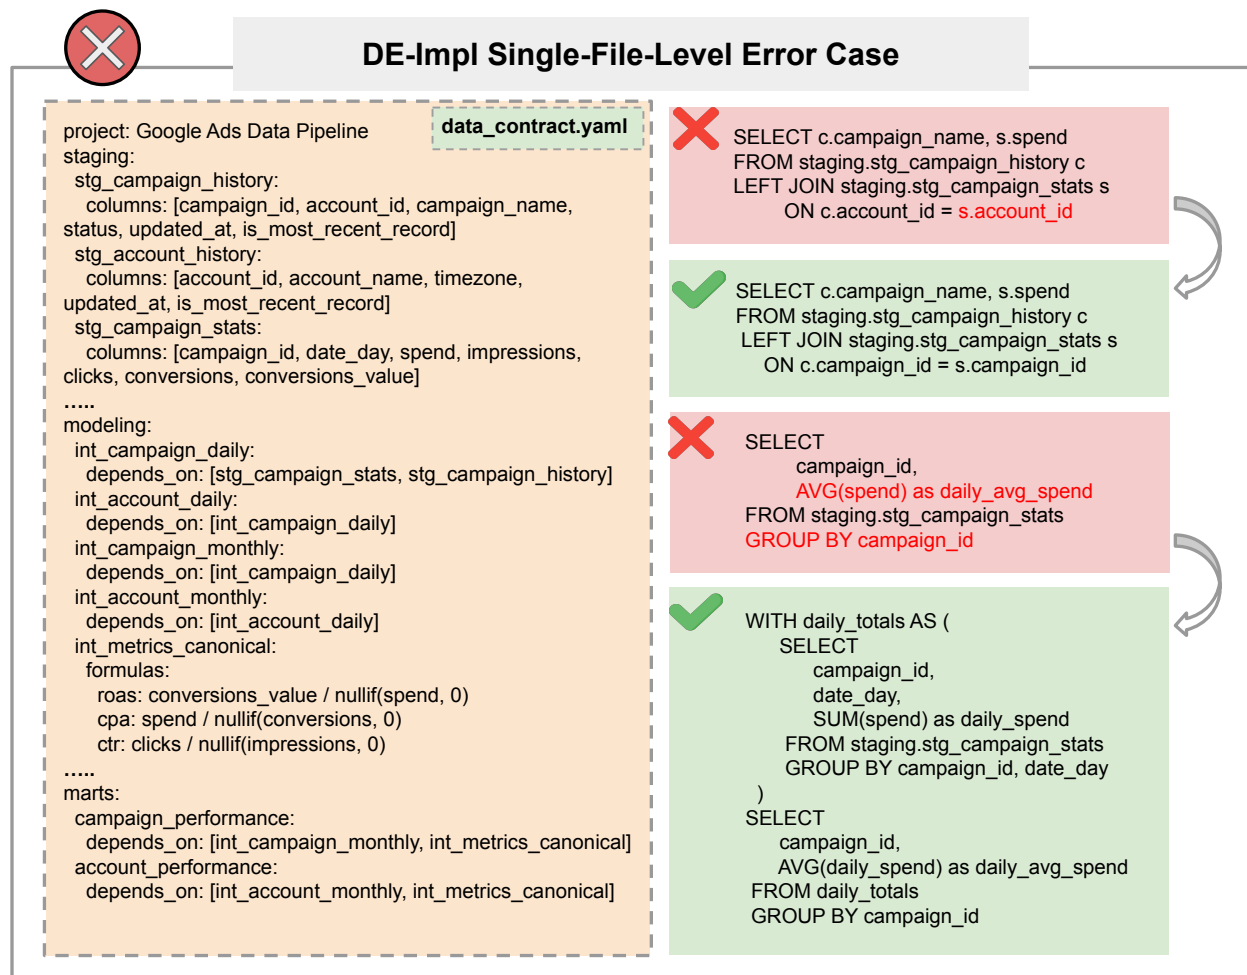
DE-Impl Single-File-Level Error Case

data_contract.yaml

project: Google Ads Data Pipeline
staging:
  stg_campaign_history:
    columns: [campaign_id, account_id, campaign_name, status, updated_at, is_most_recent_record]
  stg_account_history:
    columns: [account_id, account_name, timezone, updated_at, is_most_recent_record]
  stg_campaign_stats:
    columns: [campaign_id, date_day, spend, impressions, clicks, conversions, conversions_value]
…..
modeling:
  int_campaign_daily:
    depends_on: [stg_campaign_stats, stg_campaign_history]
  int_account_daily:
    depends_on: [int_campaign_daily]
  int_campaign_monthly:
    depends_on: [int_campaign_daily]
  int_account_monthly:
    depends_on: [int_account_daily]
  int_metrics_canonical:
    formulas:
      roas: conversions_value / nullif(spend, 0)
      cpa: spend / nullif(conversions, 0)
      ctr: clicks / nullif(impressions, 0)
…..
marts:
  campaign_performance:
    depends_on: [int_campaign_monthly, int_metrics_canonical]
  account_performance:
    depends_on: [int_account_monthly, int_metrics_canonical]

SELECT c.campaign_name, s.spend
FROM staging.stg_campaign_history c
LEFT JOIN staging.stg_campaign_stats s
ON c.account_id = s.account_id

SELECT c.campaign_name, s.spend
FROM staging.stg_campaign_history c
LEFT JOIN staging.stg_campaign_stats s
ON c.campaign_id = s.campaign_id

SELECT
campaign_id,
AVG(spend) as daily_avg_spend
FROM staging.stg_campaign_stats
GROUP BY campaign_id

WITH daily_totals AS (
SELECT
campaign_id,
date_day,
SUM(spend) as daily_spend
FROM staging.stg_campaign_stats
GROUP BY campaign_id, date_day
)
SELECT
campaign_id,
AVG(daily_spend) as daily_avg_spend
FROM daily_totals
GROUP BY campaign_id